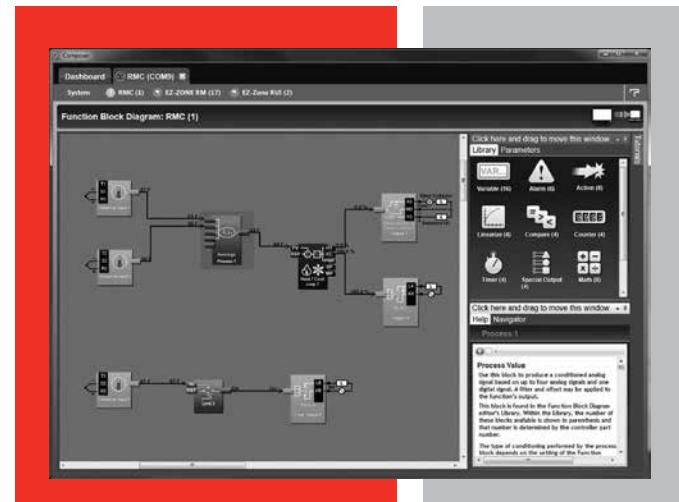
Dashboard RMC (COM9)

System RMC (1) EZ-ZONE RM (17) EZ-Zone RUI (2)

Function Block Diagram: RMC (1)

Click here and drag to move this window

Library Parameters

VAR

Variable (16) Alarm (6) Action (8)

Linearize (4) Compare (4) Counter (4)

Timer (4) Special Output (4) Math (8)

Click here and drag to move this window

Help Navigator

Process 1

Process Value

Use this block to produce a conditioned analog signal based on up to four analog signals and one digital signal. A filter and offset may be applied to the function's output.

This block is found in the Function Block Diagram editor's Library. Within the library, the number of these blocks available is shown in parenthesis and that number is determined by the controller part number.

The type of conditioning performed by the process block depends on the setting of the Function

Tutorials